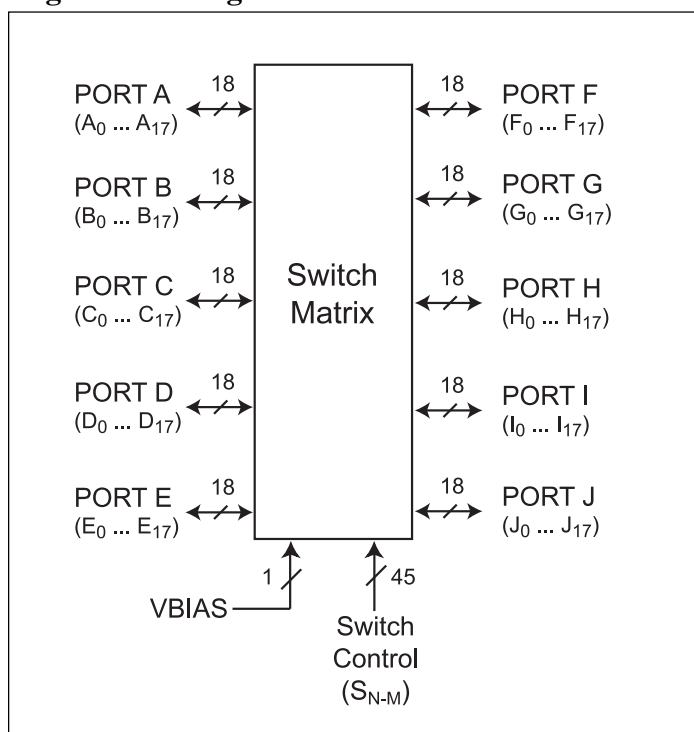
PORT A
$(A_0 \ldots A_{17})$
18

PORT B
$(B_0 \ldots B_{17})$
18

PORT C
$(C_0 \ldots C_{17})$
18

PORT D
$(D_0 \ldots D_{17})$
18

PORT E
$(E_0 \ldots E_{17})$
18

Switch Matrix

18
PORT F
$(F_0 \ldots F_{17})$

18
PORT G
$(G_0 \ldots G_{17})$

18
PORT H
$(H_0 \ldots H_{17})$

18
PORT I
$(I_0 \ldots I_{17})$

18
PORT J
$(J_0 \ldots J_{17})$

1
VBIAS

45
Switch Control
$(S_{N\text{-}M})$